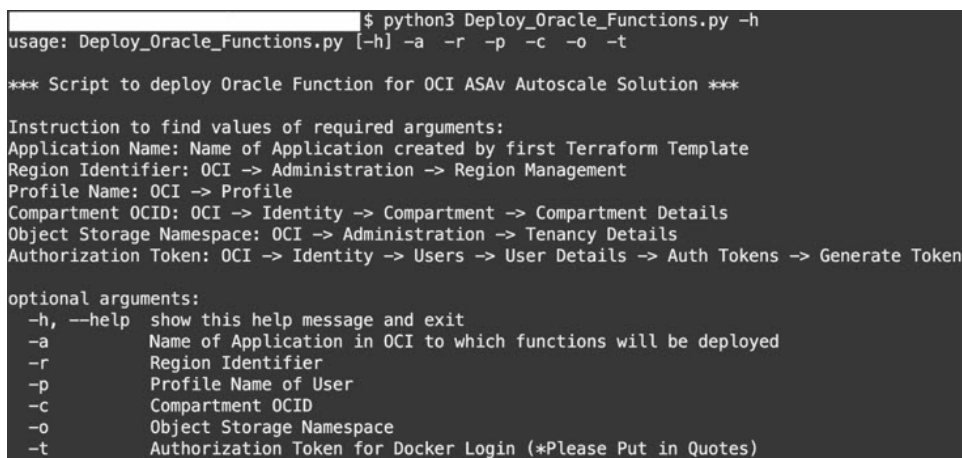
$ python3 Deploy_Oracle_Functions.py -h
usage: Deploy_Oracle_Functions.py [-h] -a -r -p -c -o -t

*** Script to deploy Oracle Function for OCI ASAv Autoscale Solution ***

Instruction to find values of required arguments:
Application Name: Name of Application created by first Terraform Template
Region Identifier: OCI -> Administration -> Region Management
Profile Name: OCI -> Profile
Compartment OCID: OCI -> Identity -> Compartment -> Compartment Details
Object Storage Namespace: OCI -> Administration -> Tenancy Details
Authorization Token: OCI -> Identity -> Users -> User Details -> Auth Tokens -> Generate Token

optional arguments:
-h, --help show this help message and exit
-a Name of Application in OCI to which functions will be deployed
-r Region Identifier
-p Profile Name of User
-c Compartment OCID
-o Object Storage Namespace
-t Authorization Token for Docker Login (*Please Put in Quotes)